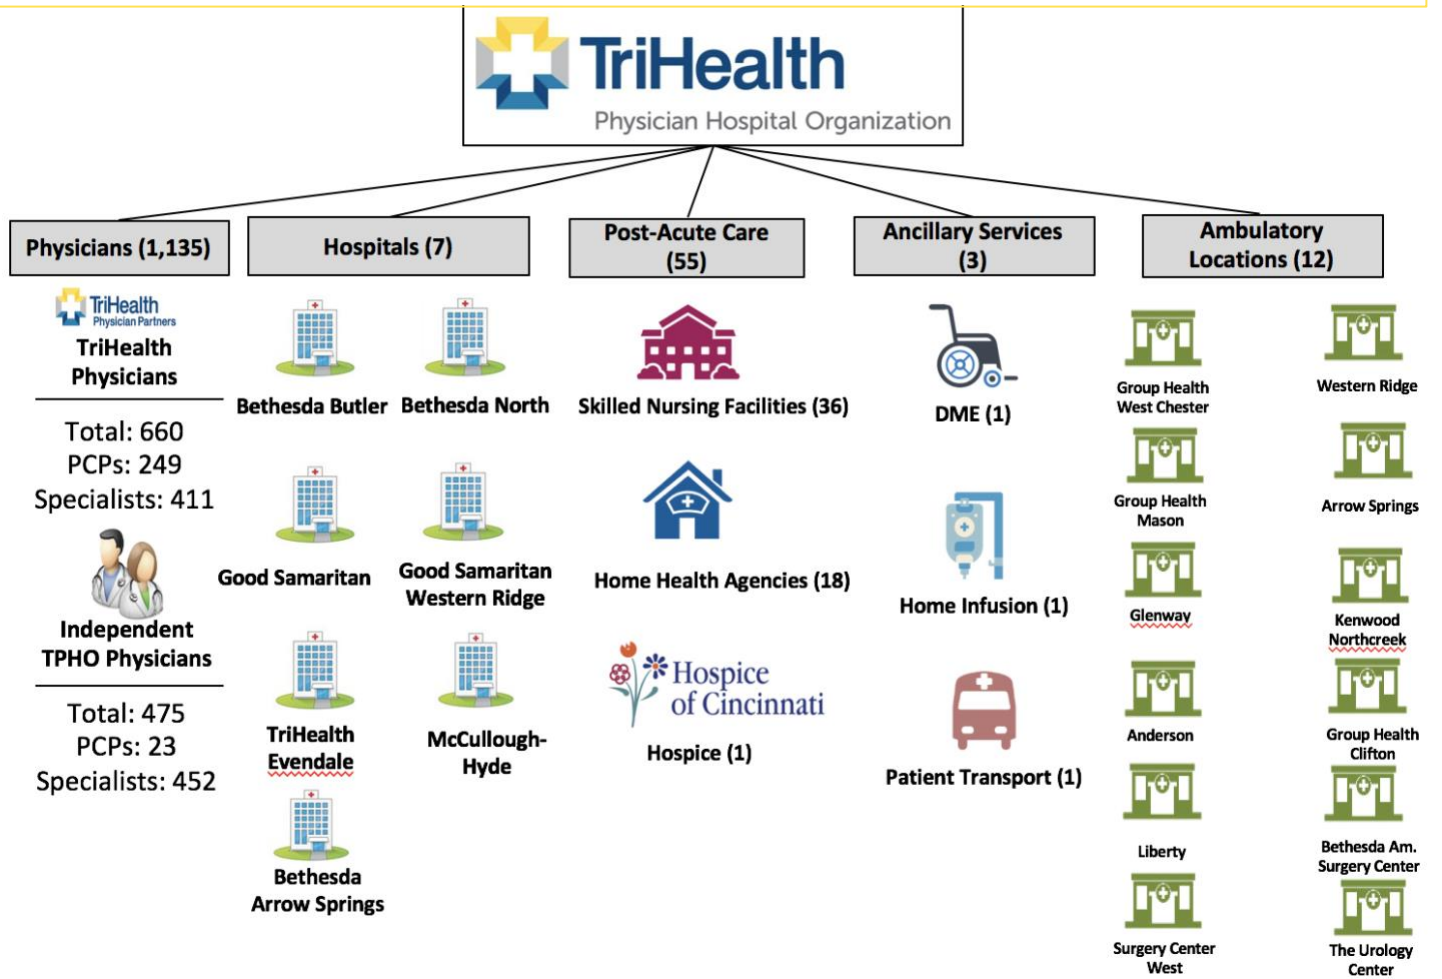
TriHealth
Physician Hospital Organization

Physicians (1,135)

TriHealth
Physician Partners

TriHealth Physicians

Total: 660
PCPs: 249
Specialists: 411

Independent TPHO Physicians

Total: 475
PCPs: 23
Specialists: 452

Hospitals (7)

Bethesda Butler

Bethesda North

Good Samaritan

Good Samaritan Western Ridge

TriHealth Evendale

McCullough-Hyde

Bethesda Arrow Springs

Post-Acute Care (55)

Skilled Nursing Facilities (36)

Home Health Agencies (18)

Hospice of Cincinnati

Hospice (1)

Ancillary Services (3)

DME (1)

Home Infusion (1)

Patient Transport (1)

Ambulatory Locations (12)

Group Health West Chester

Group Health Mason

Glenway

Anderson

Liberty

Surgery Center West

Western Ridge

Arrow Springs

Kenwood Northcreek

Group Health Clifton

Bethesda Am. Surgery Center

The Urology Center